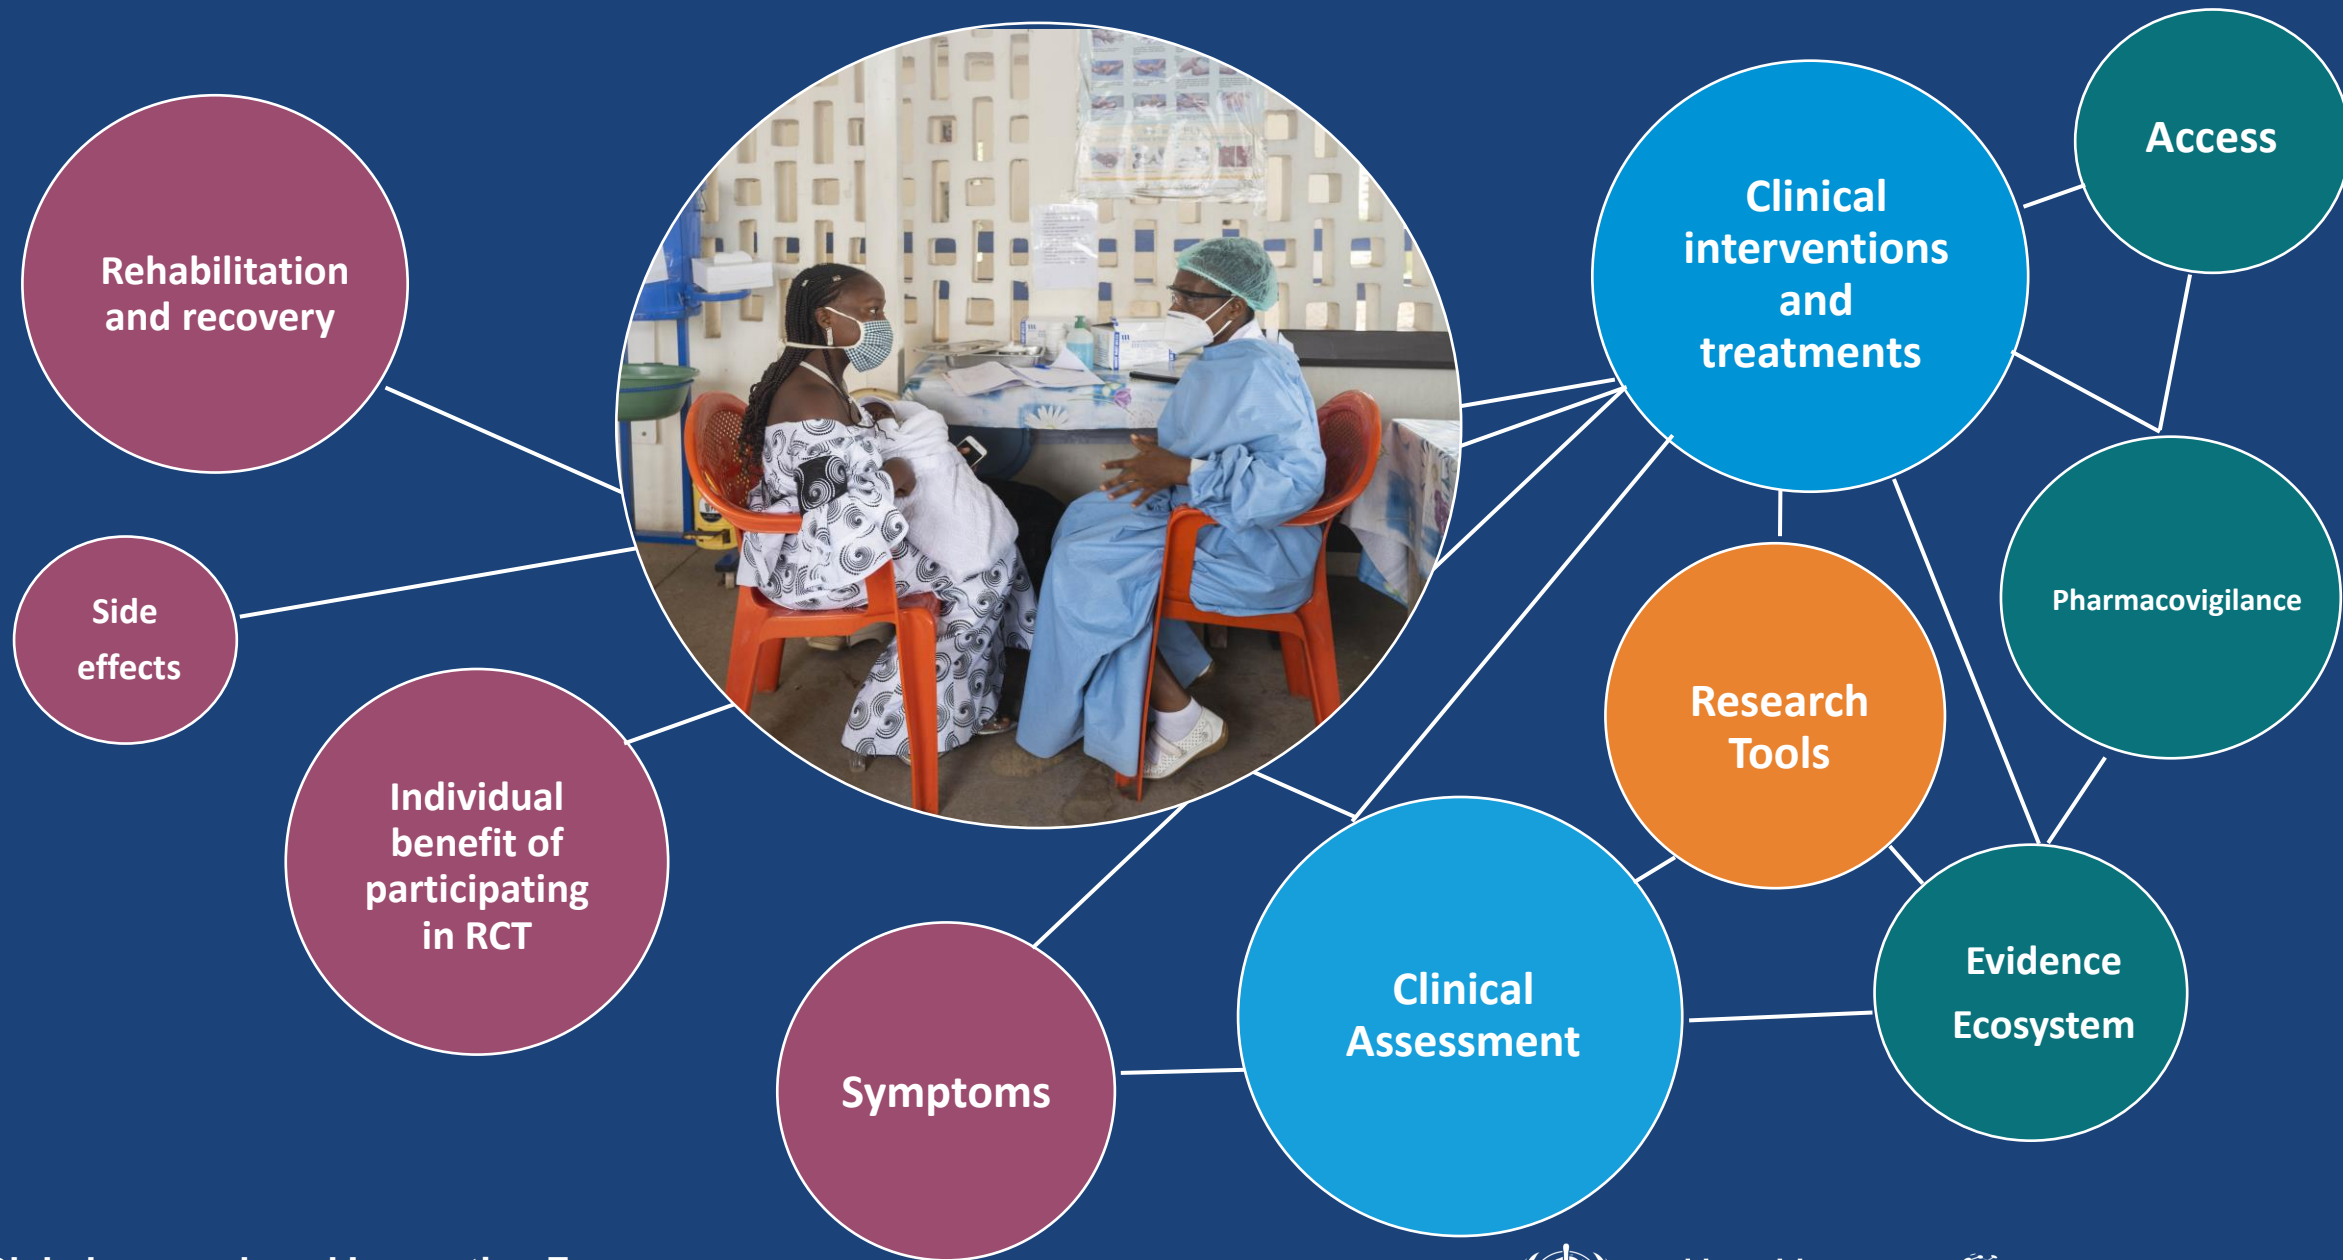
Rehabilitation and recovery

Side effects

Individual benefit of participating in RCT

Symptoms

Clinical interventions and treatments

Access

Pharmacovigilance

Research Tools

Clinical Assessment

Evidence Ecosystem

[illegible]